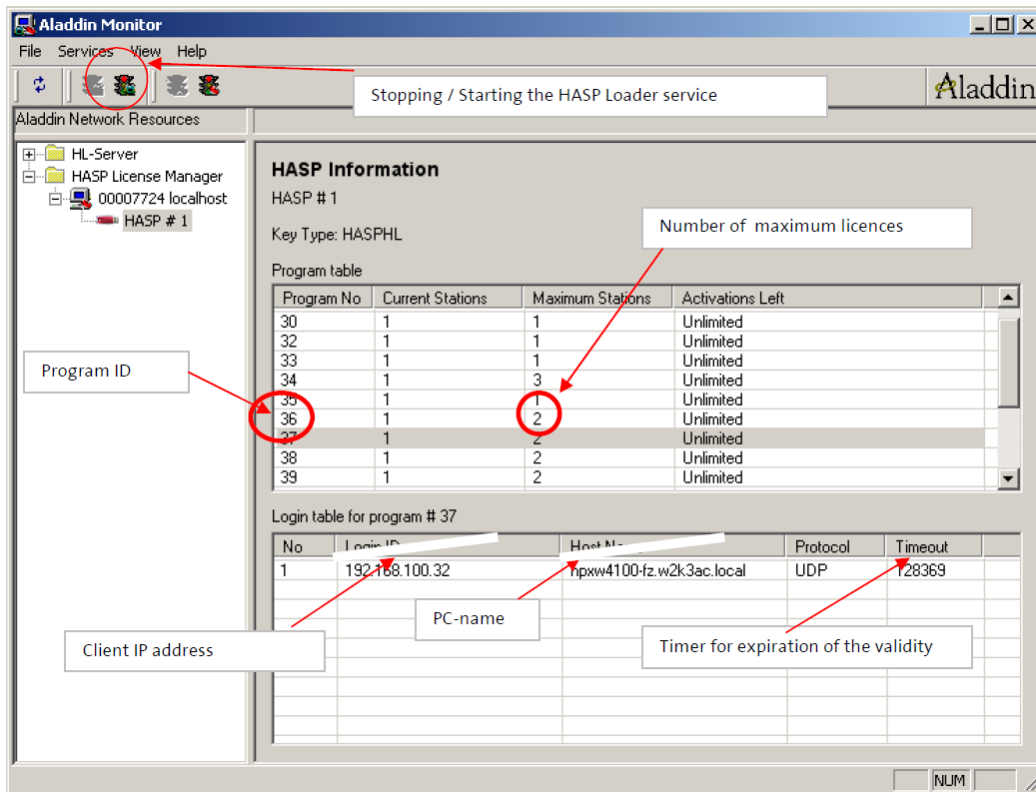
Aladdin Monitor

File Services View Help

Stopping / Starting the HASP Loader service

Aladdin

Aladdin Network Resources

HL-Server
HASP License Manager
00007724 localhost
HASP # 1

HASP Information

HASP # 1

Key Type: HASPHL

Number of maximum licences

Program table

| Program No | Current Stations | Maximum Stations | Activations Left |
|---|---|---|---|
| 30 | 1 | 1 | Unlimited |
| 32 | 1 | 1 | Unlimited |
| 33 | 1 | 1 | Unlimited |
| 34 | 1 | 3 | Unlimited |
| 35 | 1 | 1 | Unlimited |
| 36 | 1 | 2 | Unlimited |
| 37 | 1 | 2 | Unlimited |
| 38 | 1 | 2 | Unlimited |
| 39 | 1 | 2 | Unlimited |

Program ID

Login table for program # 37

| No | Login ID | Host N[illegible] | Protocol | Timeout |
|---|---|---|---|---|
| 1 | 192.168.100.32 | hpxw4100-fz.w2k3ac.local | UDP | 128369 |

PC-name

Client IP address

Timer for expiration of the validity

NUM